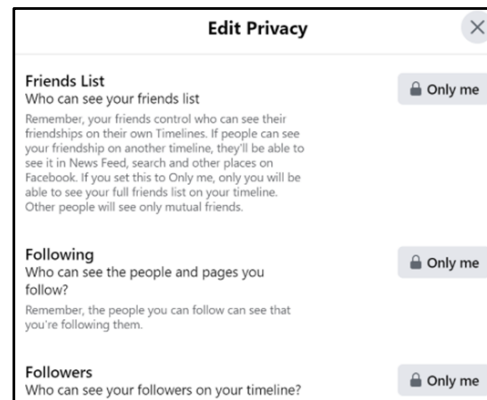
Edit Privacy

×

Friends List
Who can see your friends list

Only me

Remember, your friends control who can see their friendships on their own Timelines. If people can see your friendship on another timeline, they'll be able to see it in News Feed, search and other places on Facebook. If you set this to Only me, only you will be able to see your full friends list on your timeline. Other people will see only mutual friends.

Following
Who can see the people and pages you follow?

Only me

Remember, the people you can follow can see that you're following them.

Followers
Who can see your followers on your timeline?

Only me